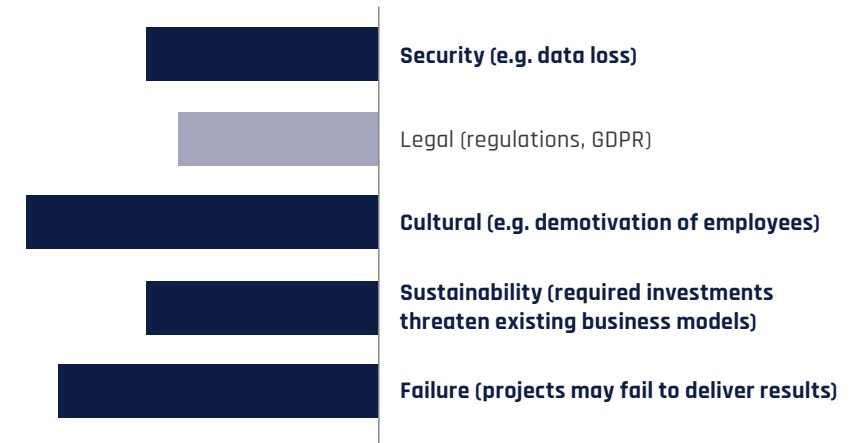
**Security (e.g. data loss)**

Legal (regulations, GDPR)

**Cultural (e.g. demotivation of employees)**

**Sustainability (required investments threaten existing business models)**

**Failure (projects may fail to deliver results)**